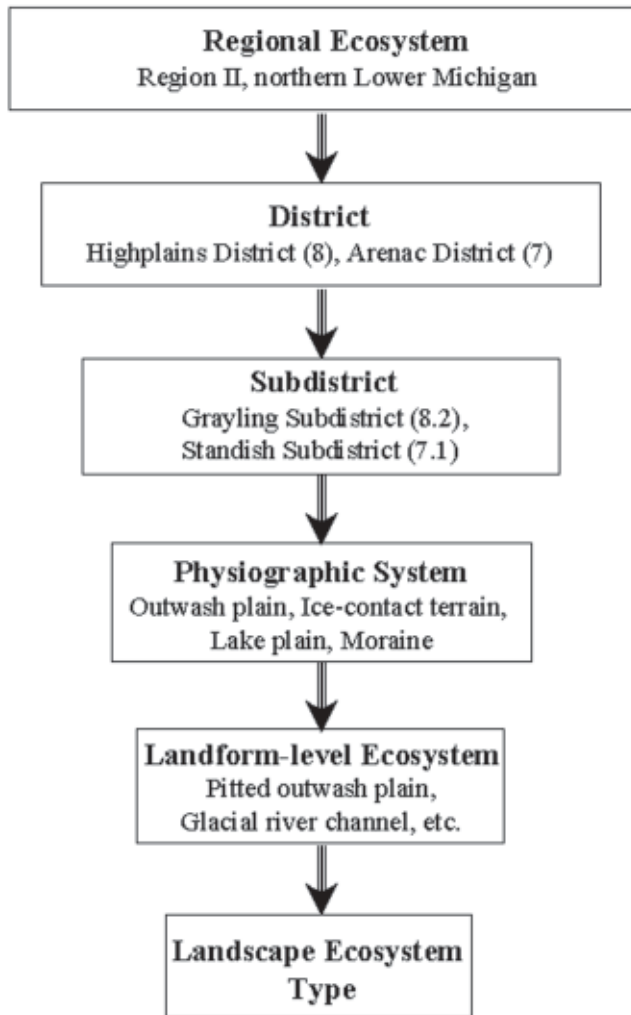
Regional Ecosystem
Region II, northern Lower Michigan

District
Highplains District (8), Arenac District (7)

Subdistrict
Grayling Subdistrict (8.2),
Standish Subdistrict (7.1)

Physiographic System
Outwash plain, Ice-contact terrain,
Lake plain, Moraine

Landform-level Ecosystem
Pitted outwash plain,
Glacial river channel, etc.

Landscape Ecosystem
Type